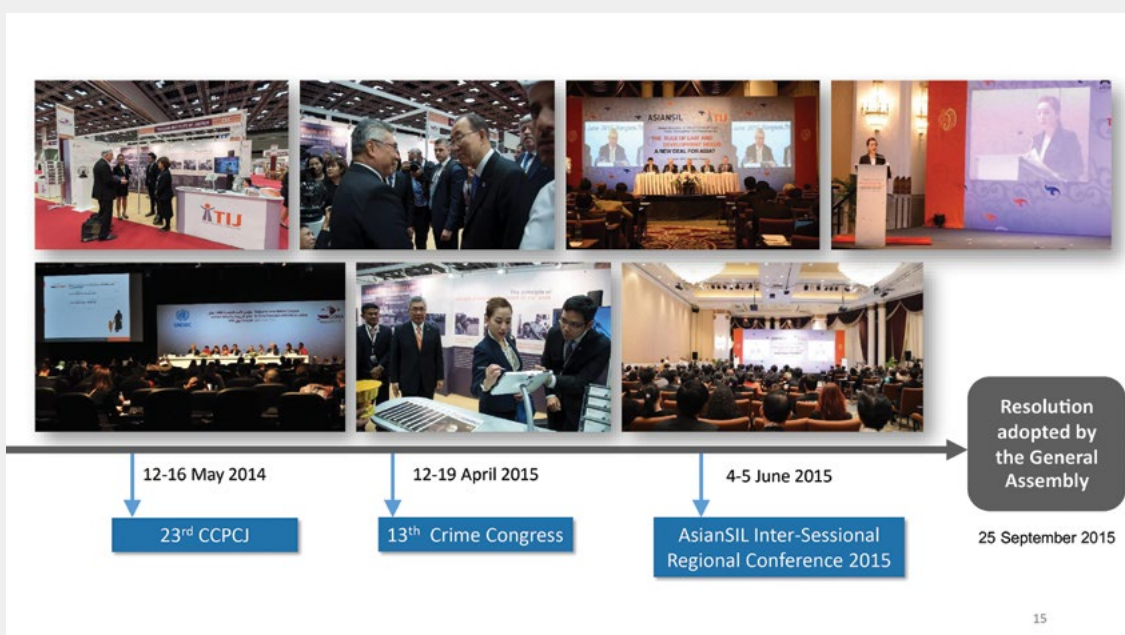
TIJ

ASIANSIL TIJ

THE RULE OF LAW AND DEVELOPMENT NEXUS: A NEW DEAL FOR ASIA?

UNODC

Resolution adopted by the General Assembly

12-16 May 2014

12-19 April 2015

4-5 June 2015

23$^{rd}$ CCPCJ

13$^{th}$ Crime Congress

AsianSIL Inter-Sessional Regional Conference 2015

25 September 2015

15